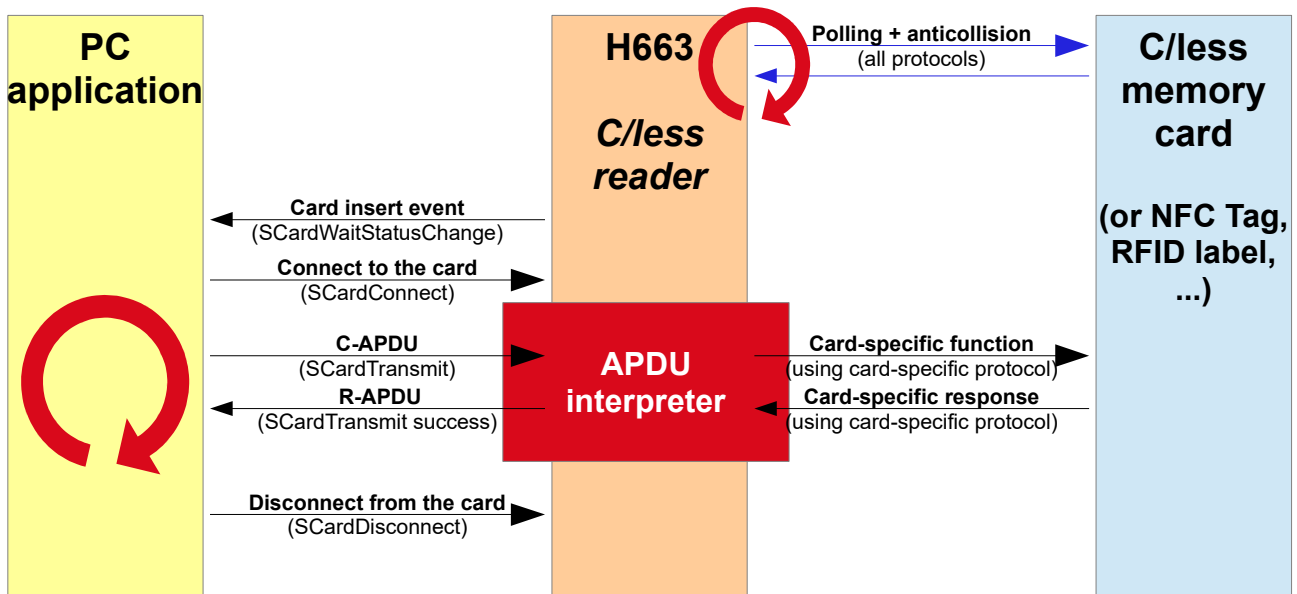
PC application

H663

C/less reader

C/less memory card

(or NFC Tag, RFID label, ...)

Polling + anticollision
(all protocols)

Card insert event
(SCardWaitStatusChange)

Connect to the card
(SCardConnect)

C-APDU
(SCardTransmit)

R-APDU
(SCardTransmit success)

APDU interpreter

Card-specific function
(using card-specific protocol)

Card-specific response
(using card-specific protocol)

Disconnect from the card
(SCardDisconnect)